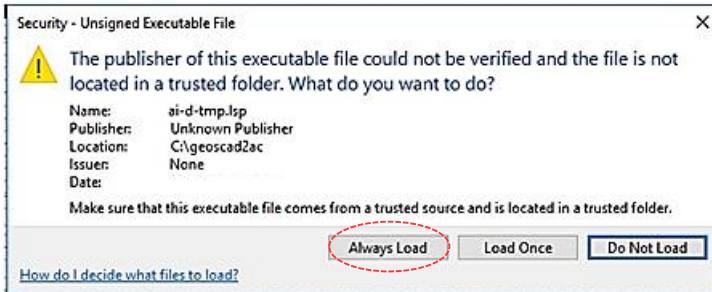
Security - Unsigned Executable File

×

The publisher of this executable file could not be verified and the file is not located in a trusted folder. What do you want to do?

Name: ai-d-tmp.lsp
Publisher: Unknown Publisher
Location: C:\geoscad2ac
Issuer: None
Date:

Make sure that this executable file comes from a trusted source and is located in a trusted folder.

Always Load

Load Once

Do Not Load

How do I decide what files to load?